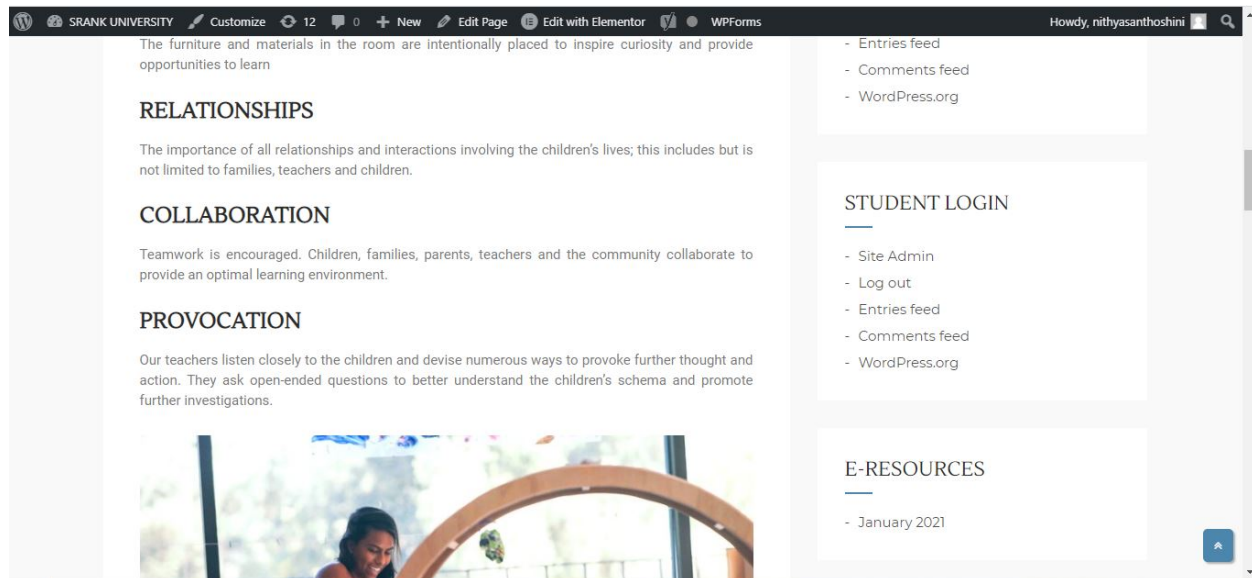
SRANK UNIVERSITY Customize 12 0 + New Edit Page Edit with Elementor WPForms Howdy, nithyasanthoshini

The furniture and materials in the room are intentionally placed to inspire curiosity and provide opportunities to learn

RELATIONSHIPS

The importance of all relationships and interactions involving the children's lives; this includes but is not limited to families, teachers and children.

COLLABORATION

Teamwork is encouraged. Children, families, parents, teachers and the community collaborate to provide an optimal learning environment.

PROVOCATION

Our teachers listen closely to the children and devise numerous ways to provoke further thought and action. They ask open-ended questions to better understand the children's schema and promote further investigations.

- Entries feed
- Comments feed
- WordPress.org

STUDENT LOGIN

- Site Admin
- Log out
- Entries feed
- Comments feed
- WordPress.org

E-RESOURCES

- January 2021